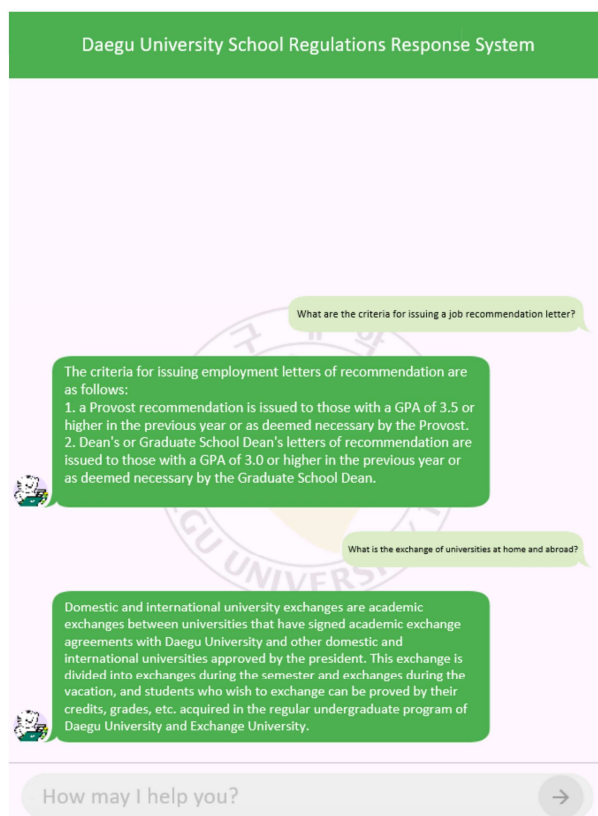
Daegu University School Regulations Response System

What are the criteria for issuing a job recommendation letter?

The criteria for issuing employment letters of recommendation are as follows:
1. a Provost recommendation is issued to those with a GPA of 3.5 or higher in the previous year or as deemed necessary by the Provost.
2. Dean's or Graduate School Dean's letters of recommendation are issued to those with a GPA of 3.0 or higher in the previous year or as deemed necessary by the Graduate School Dean.

What is the exchange of universities at home and abroad?

Domestic and international university exchanges are academic exchanges between universities that have signed academic exchange agreements with Daegu University and other domestic and international universities approved by the president. This exchange is divided into exchanges during the semester and exchanges during the vacation, and students who wish to exchange can be proved by their credits, grades, etc. acquired in the regular undergraduate program of Daegu University and Exchange University.

DAEGU UNIVERSITY

How may I help you?